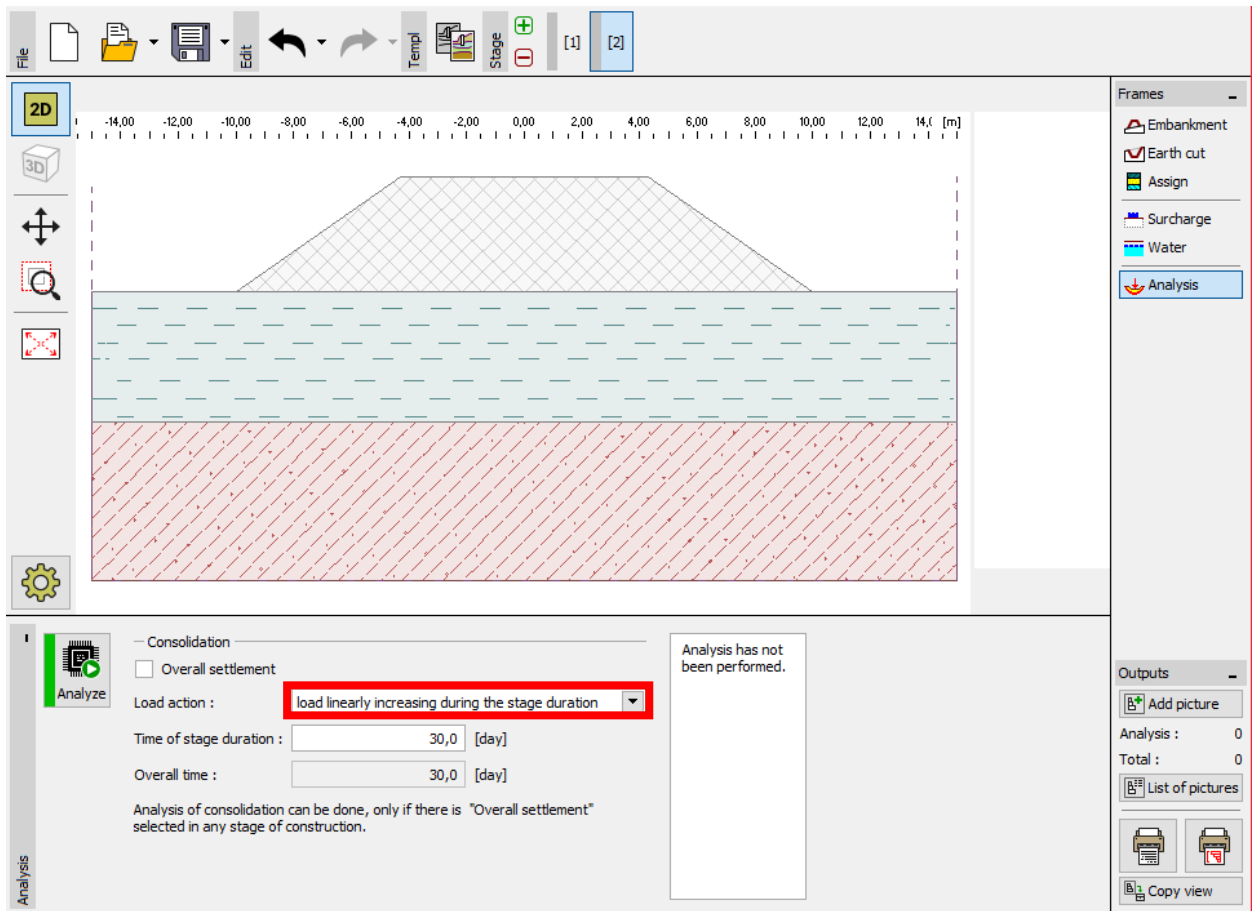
File Edit Templ Stage [1] [2]

2D
3D

-14,00 -12,00 -10,00 -8,00 -6,00 -4,00 -2,00 0,00 2,00 4,00 6,00 8,00 10,00 12,00 14,( [m]

Frames
Embankment
Earth cut
Assign
Surcharge
Water
Analysis

Analyze

Consolidation
Overall settlement
Load action : load linearly increasing during the stage duration
Time of stage duration : 30,0 [day]
Overall time : 30,0 [day]
Analysis of consolidation can be done, only if there is "Overall settlement" selected in any stage of construction.

Analysis has not been performed.

Analysis

Outputs
Add picture
Analysis : 0
Total : 0
List of pictures
Copy view